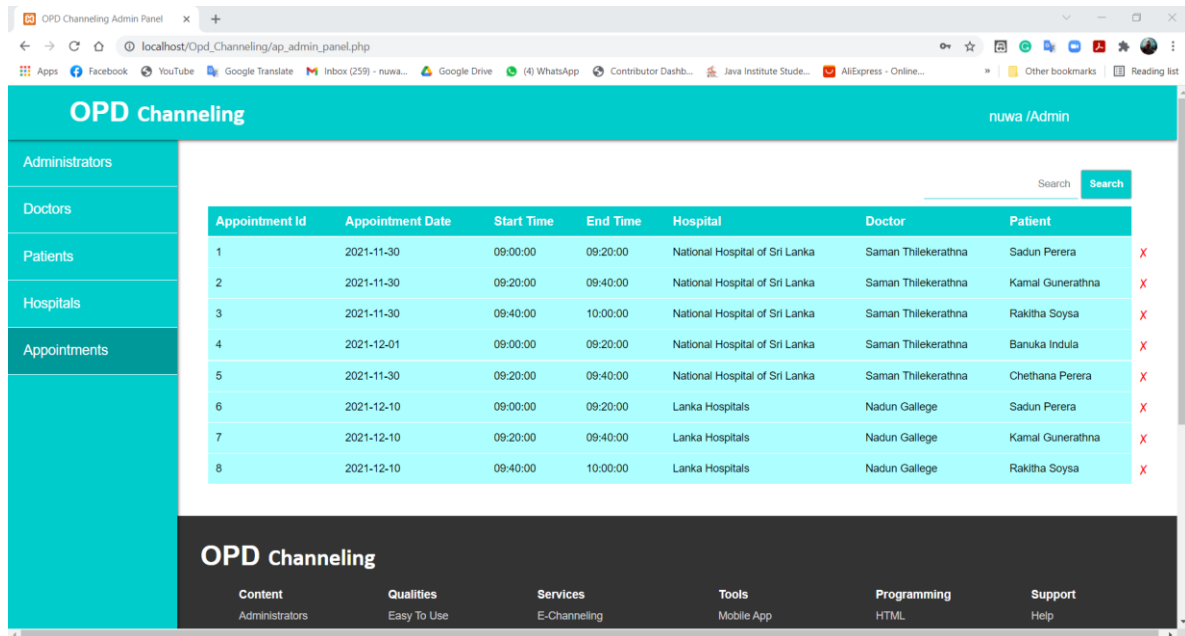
OPD Channeling Admin Panel ×

localhost/Opd_Channeling/ap_admin_panel.php

Apps Facebook YouTube Google Translate Inbox (259) - nuwa... Google Drive (4) WhatsApp Contributor Dashb... Java Institute Stude... AliExpress - Online... » Other bookmarks Reading list

OPD Channeling

nuwa /Admin

Administrators

Doctors

Patients

Hospitals

Appointments

Search Search

| Appointment Id | Appointment Date | Start Time | End Time | Hospital | Doctor | Patient | |
|---|---|---|---|---|---|---|---|
| 1 | 2021-11-30 | 09:00:00 | 09:20:00 | National Hospital of Sri Lanka | Saman Thilekerathna | Sadun Perera | ✗ |
| 2 | 2021-11-30 | 09:20:00 | 09:40:00 | National Hospital of Sri Lanka | Saman Thilekerathna | Kamal Gunerathna | ✗ |
| 3 | 2021-11-30 | 09:40:00 | 10:00:00 | National Hospital of Sri Lanka | Saman Thilekerathna | Rakitha Soysa | ✗ |
| 4 | 2021-12-01 | 09:00:00 | 09:20:00 | National Hospital of Sri Lanka | Saman Thilekerathna | Banuka Indula | ✗ |
| 5 | 2021-11-30 | 09:20:00 | 09:40:00 | National Hospital of Sri Lanka | Saman Thilekerathna | Chethana Perera | ✗ |
| 6 | 2021-12-10 | 09:00:00 | 09:20:00 | Lanka Hospitals | Nadun Gallege | Sadun Perera | ✗ |
| 7 | 2021-12-10 | 09:20:00 | 09:40:00 | Lanka Hospitals | Nadun Gallege | Kamal Gunerathna | ✗ |
| 8 | 2021-12-10 | 09:40:00 | 10:00:00 | Lanka Hospitals | Nadun Gallege | Rakitha Soysa | ✗ |

OPD Channeling

Content
Administrators

Qualities
Easy To Use

Services
E-Channeling

Tools
Mobile App

Programming
HTML

Support
Help